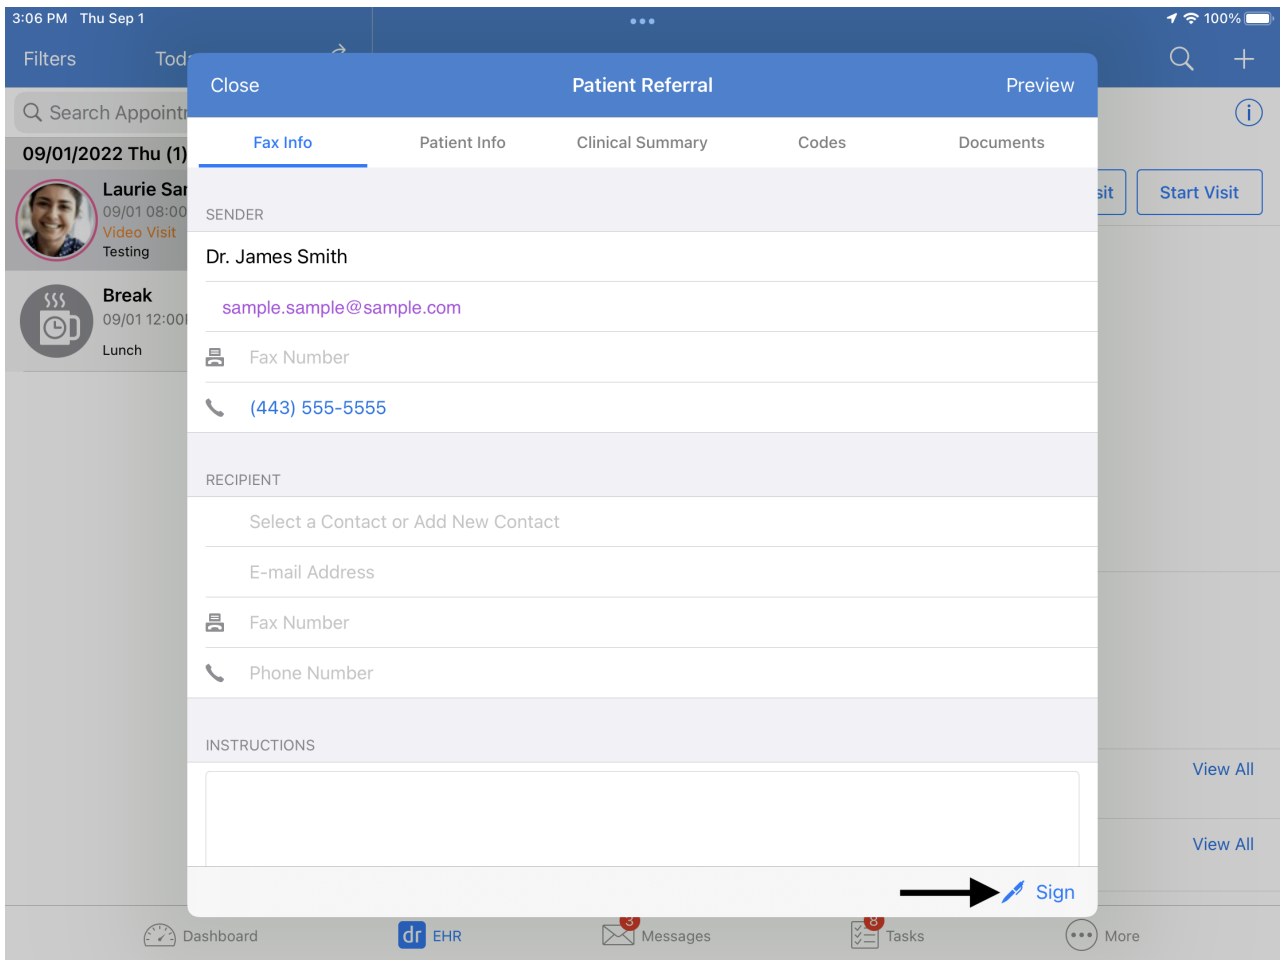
3:06 PM Thu Sep 1

100%

Filters

Tod

Search Appoint

09/01/2022 Thu (1)

Laurie Sa

09/01 08:00

Video Visit

Testing

Break

09/01 12:00

Lunch

sit

Start Visit

View All

View All

Close

Patient Referral

Preview

Fax Info

Patient Info

Clinical Summary

Codes

Documents

SENDER

Dr. James Smith

sample.sample@sample.com

Fax Number

(443) 555-5555

RECIPIENT

Select a Contact or Add New Contact

E-mail Address

Fax Number

Phone Number

INSTRUCTIONS

Sign

Dashboard

dr EHR

3 Messages

8 Tasks

More